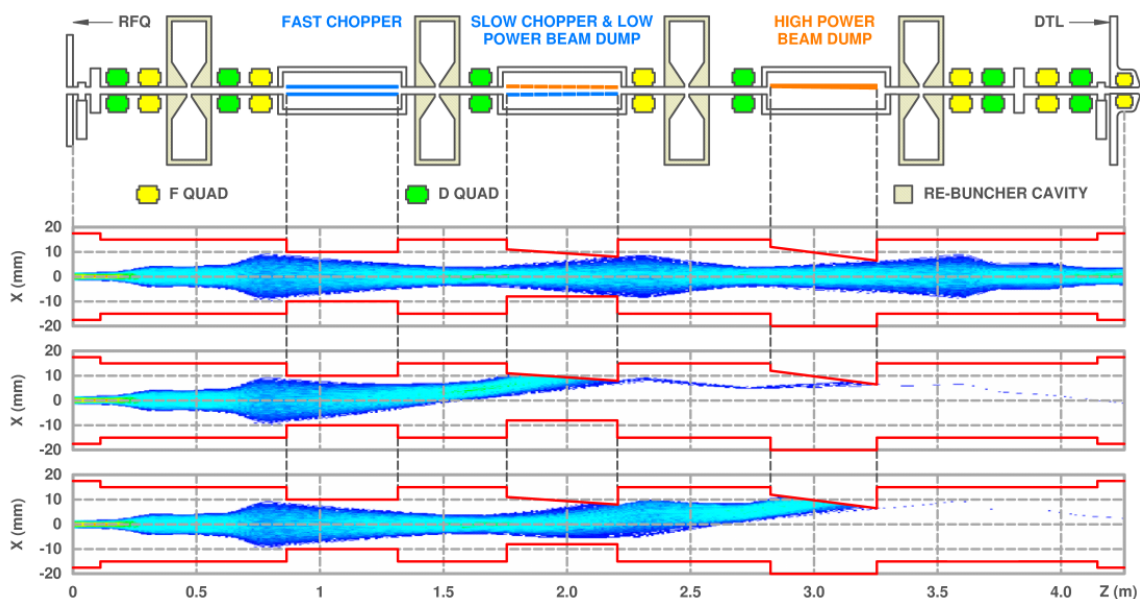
RFQ
FAST CHOPPER
SLOW CHOPPER & LOW POWER BEAM DUMP
HIGH POWER BEAM DUMP
DTL

F QUAD
D QUAD
RE-BUNCHER CAVITY

20
10
0
-10
-20
X (mm)

20
10
0
-10
-20
X (mm)

20
10
0
-10
-20
X (mm)

0
0.5
1
1.5
2.0
2.5
3.0
3.5
4.0
Z (m)